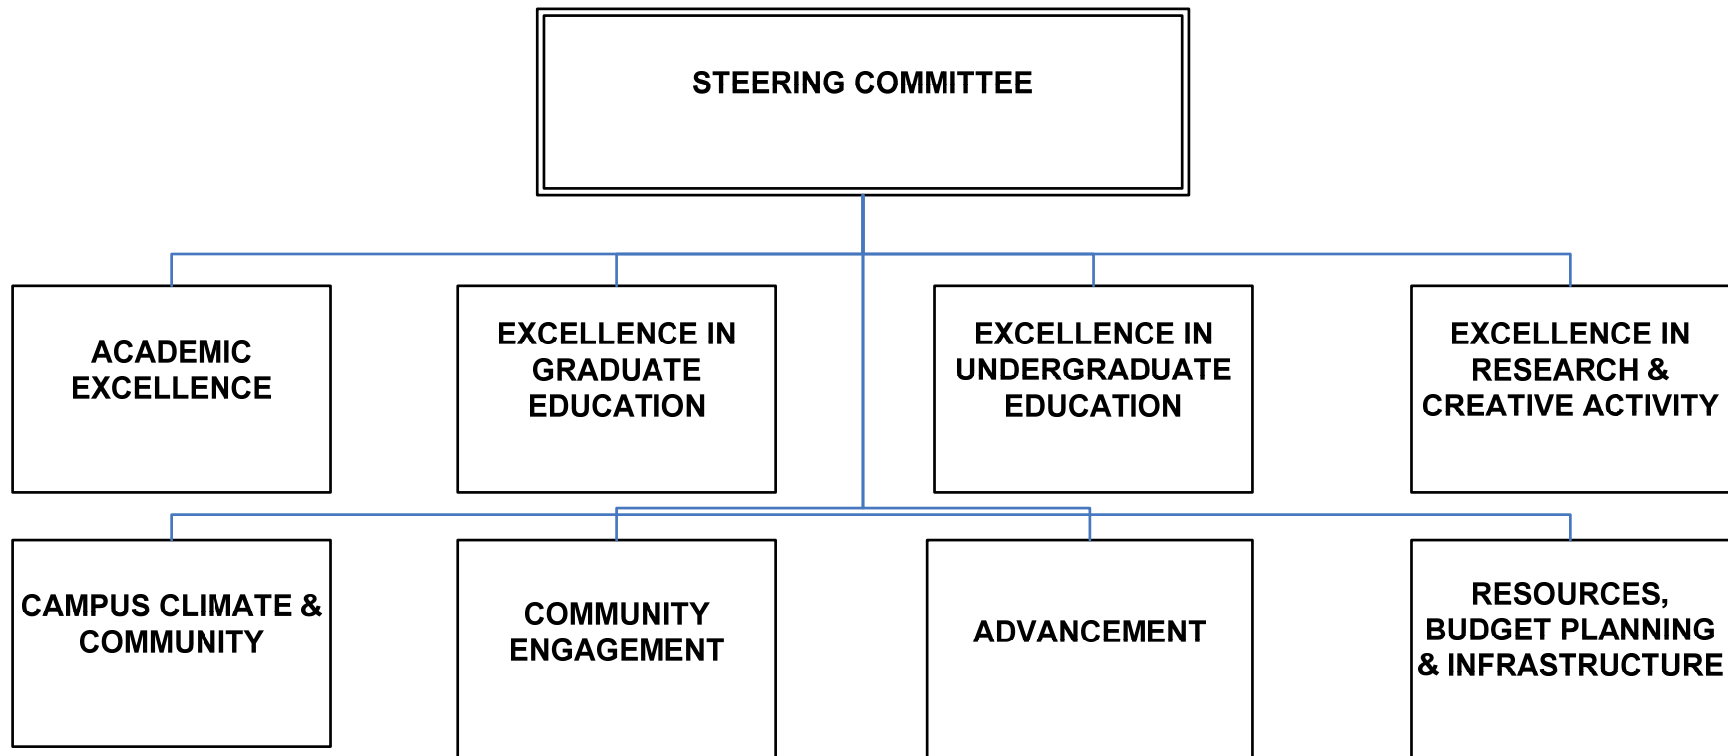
STEERING COMMITTEE

ACADEMIC EXCELLENCE

EXCELLENCE IN GRADUATE EDUCATION

EXCELLENCE IN UNDERGRADUATE EDUCATION

EXCELLENCE IN RESEARCH & CREATIVE ACTIVITY

CAMPUS CLIMATE & COMMUNITY

COMMUNITY ENGAGEMENT

ADVANCEMENT

RESOURCES, BUDGET PLANNING & INFRASTRUCTURE